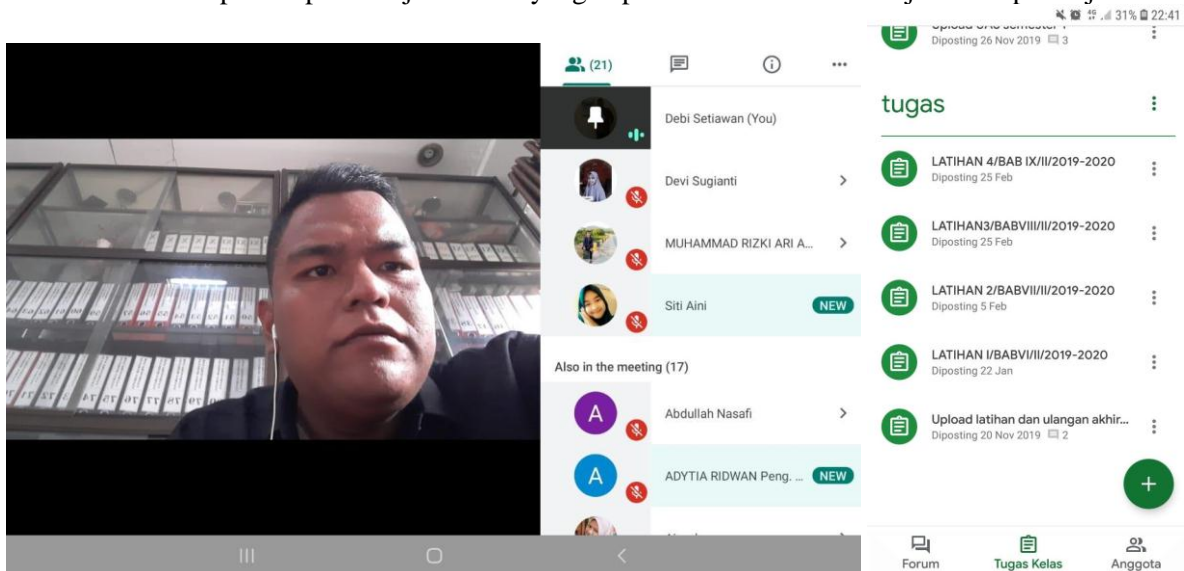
(21)

Debi Setiawan (You)

Devi Sugianti

MUHAMMAD RIZKI ARI A...

Siti Aini NEW

Also in the meeting (17)

A Abdullah Nasafi

A ADYTIA RIDWAN Peng. ... NEW

31% 22:41

Diposting 26 Nov 2019 3

tugas

LATIHAN 4/BAB IX/II/2019-2020
Diposting 25 Feb

LATIHAN3/BABVIII/II/2019-2020
Diposting 25 Feb

LATIHAN 2/BABVII/II/2019-2020
Diposting 5 Feb

LATIHAN I/BABVI/II/2019-2020
Diposting 22 Jan

Upload latihan dan ulangan akhir...
Diposting 20 Nov 2019 2

Forum Tugas Kelas Anggota